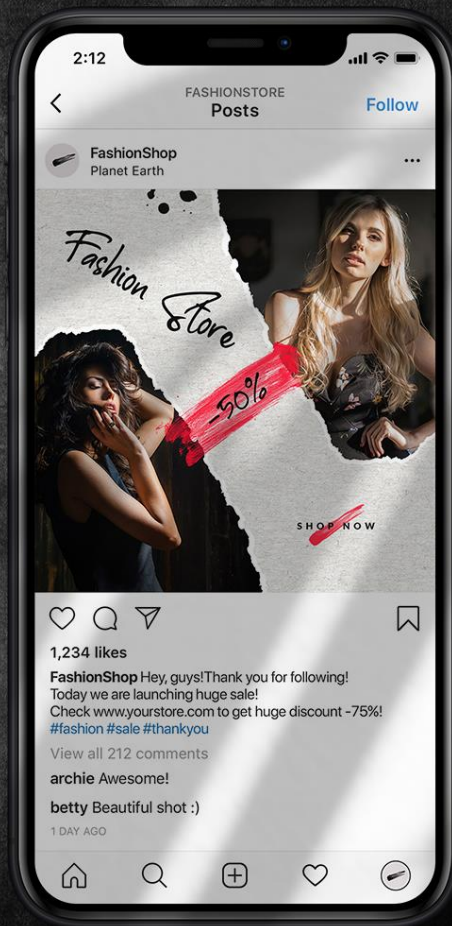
2:12

FASHIONSTORE
Posts
Follow

FashionShop
Planet Earth
...

Fashion Store
-50%
SHOP NOW

1,234 likes
FashionShop Hey, guys!Thank you for following! Today we are launching huge sale! Check www.yourstore.com to get huge discount -75%! #fashion #sale #thankyou
View all 212 comments
archie Awesome!
betty Beautiful shot :)
1 DAY AGO